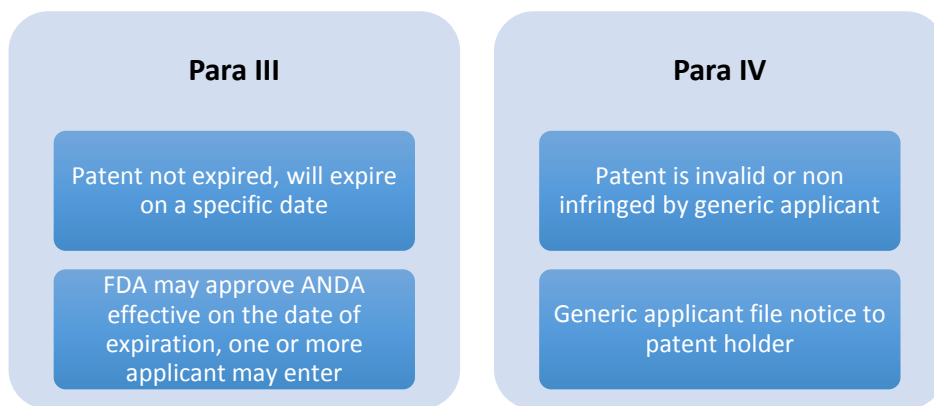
Para III

Patent not expired, will expire on a specific date

FDA may approve ANDA effective on the date of expiration, one or more applicant may enter

Para IV

Patent is invalid or non infringed by generic applicant

Generic applicant file notice to patent holder